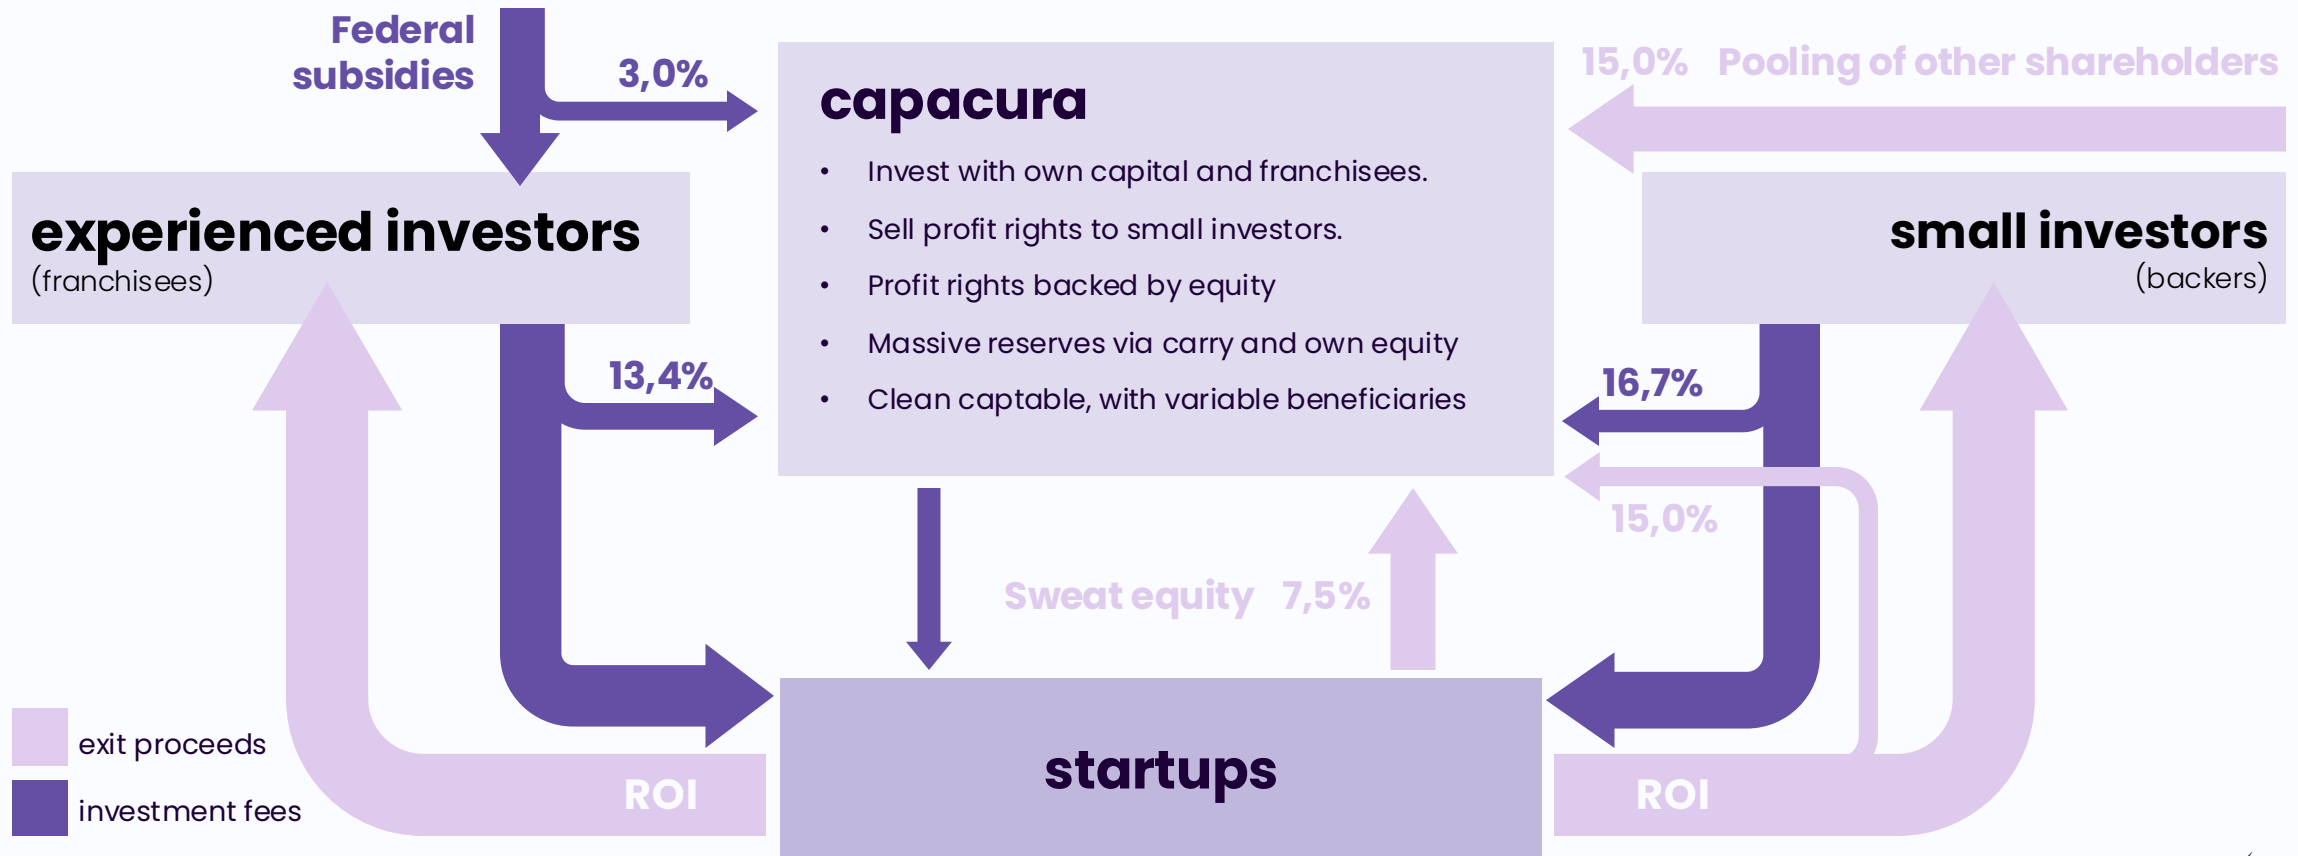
Federal subsidies

3,0%

capacura

- Invest with own capital and franchisees.
- Sell profit rights to small investors.
- Profit rights backed by equity
- Massive reserves via carry and own equity
- Clean captable, with variable beneficiaries

15,0% Pooling of other shareholders

experienced investors
(franchisees)

small investors
(backers)

13,4%

16,7%

15,0%

Sweat equity 7,5%

startups

ROI

ROI

exit proceeds

investment fees